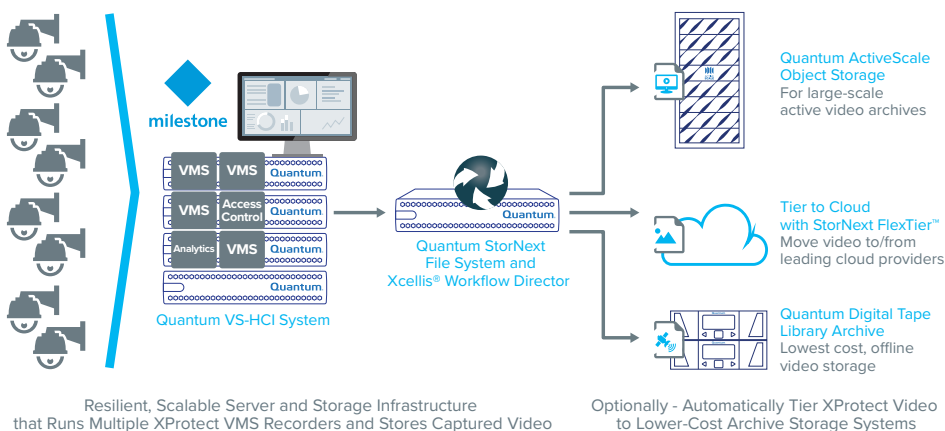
milestone

VMS VMS Quantum.
VMS Access Control Quantum.
Analytics VMS Quantum.
Quantum.

Quantum VS-HCI System

Quantum.

Quantum StorNext File System and Xcellis® Workflow Director

Quantum ActiveScale Object Storage
For large-scale active video archives

Tier to Cloud with StorNext FlexTier™
Move video to/from leading cloud providers

Quantum Digital Tape Library Archive
Lowest cost, offline video storage

Resilient, Scalable Server and Storage Infrastructure that Runs Multiple XProtect VMS Recorders and Stores Captured Video

Optionally - Automatically Tier XProtect Video to Lower-Cost Archive Storage Systems